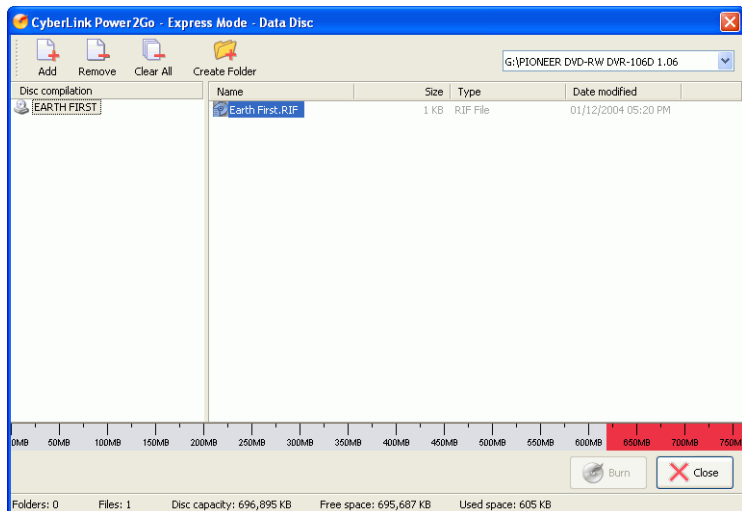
CyberLink Power2Go - Express Mode - Data Disc

Add
Remove
Clear All
Create Folder

G:\PIONEER DVD-RW DVR-106D 1.06

Disc compilation
EARTH FIRST

| Name | Size | Type | Date modified |
|---|---|---|---|
| Earth First.RIF | 1 KB | RIF File | 01/12/2004 05:20 PM |

0MB 50MB 100MB 150MB 200MB 250MB 300MB 350MB 400MB 450MB 500MB 550MB 600MB 650MB 700MB 750M

Burn
Close

Folders: 0 Files: 1 Disc capacity: 696,895 KB Free space: 695,687 KB Used space: 605 KB